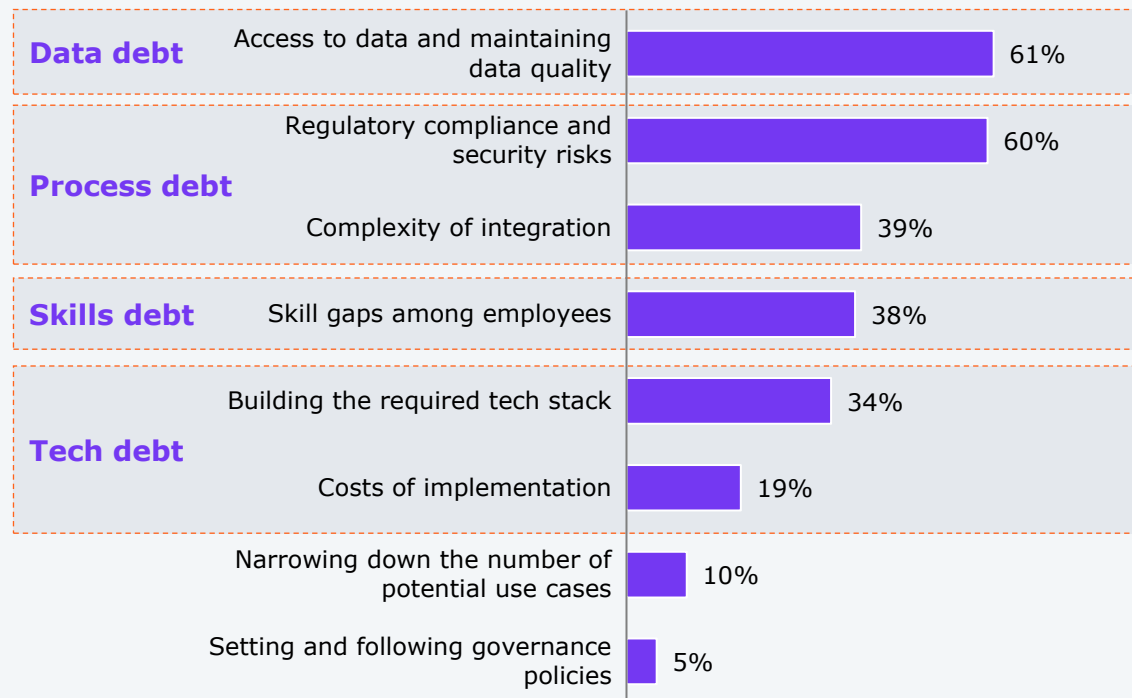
Data debt
Access to data and maintaining data quality 61%

Process debt
Regulatory compliance and security risks 60%
Complexity of integration 39%

Skills debt
Skill gaps among employees 38%

Tech debt
Building the required tech stack 34%
Costs of implementation 19%

Narrowing down the number of potential use cases 10%
Setting and following governance policies 5%